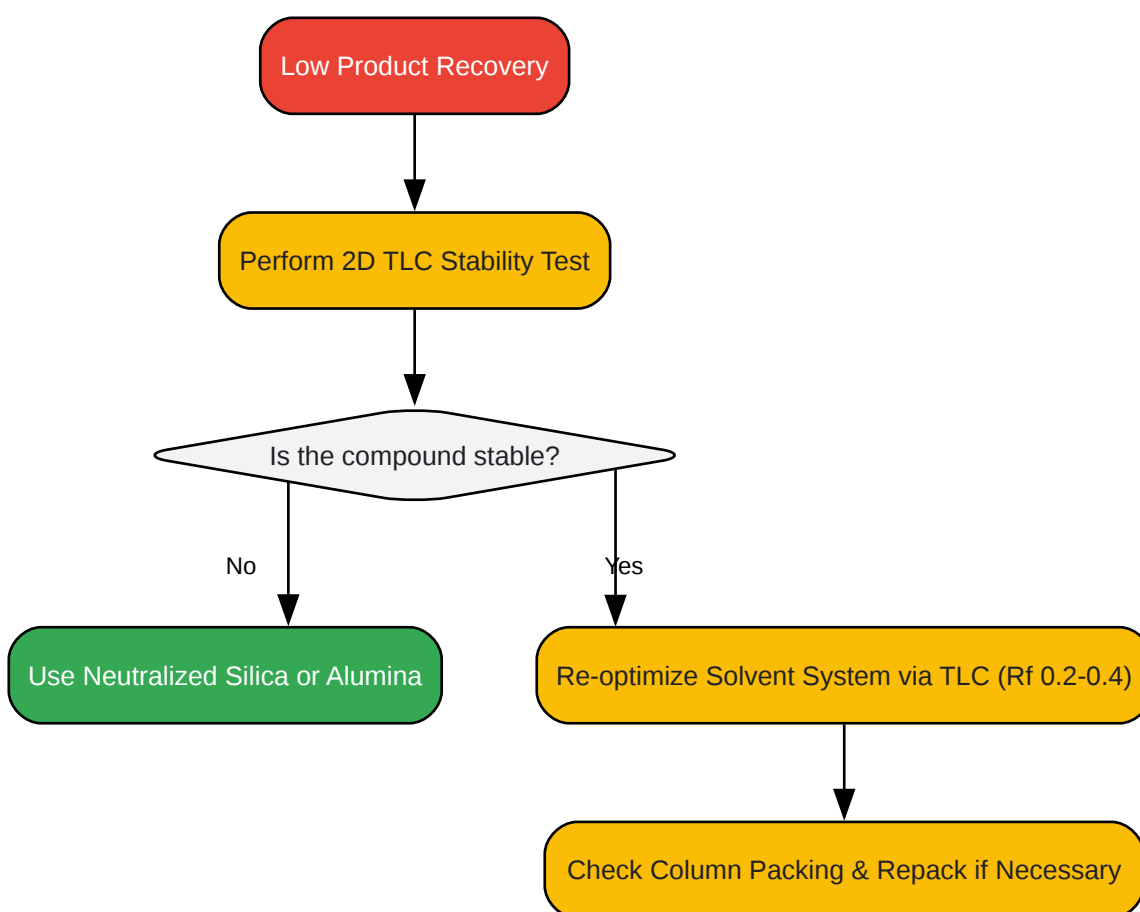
Low Product Recovery

Perform 2D TLC Stability Test

Is the compound stable?

No

Yes

Use Neutralized Silica or Alumina

Re-optimize Solvent System via TLC (Rf 0.2-0.4)

Check Column Packing & Repack if Necessary